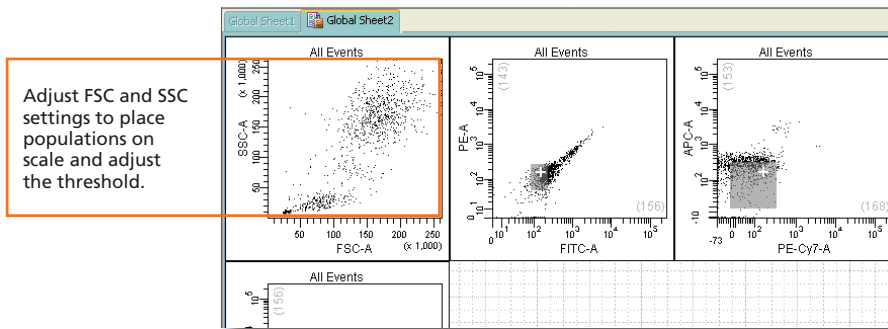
Global Sheet1 Global Sheet2

Adjust FSC and SSC settings to place populations on scale and adjust the threshold.

All Events
SSC-A (x 1,000)
250
200
150
100
50
50 100 150 200 250
FSC-A (x 1,000)

All Events
PE-A
(143)
$10^5$
$10^4$
$10^3$
$10^2$
$10^1$
0
(156)
0 $10^1$ $10^2$ $10^3$ $10^4$ $10^5$
FITC-A

All Events
APC-A
(153)
$10^5$
$10^4$
$10^3$
$10^2$
$10^1$
-10
(168)
-73 0 $10^2$ $10^3$ $10^4$ $10^5$
PE-Cy7-A

All Events
$10^5$
(156)